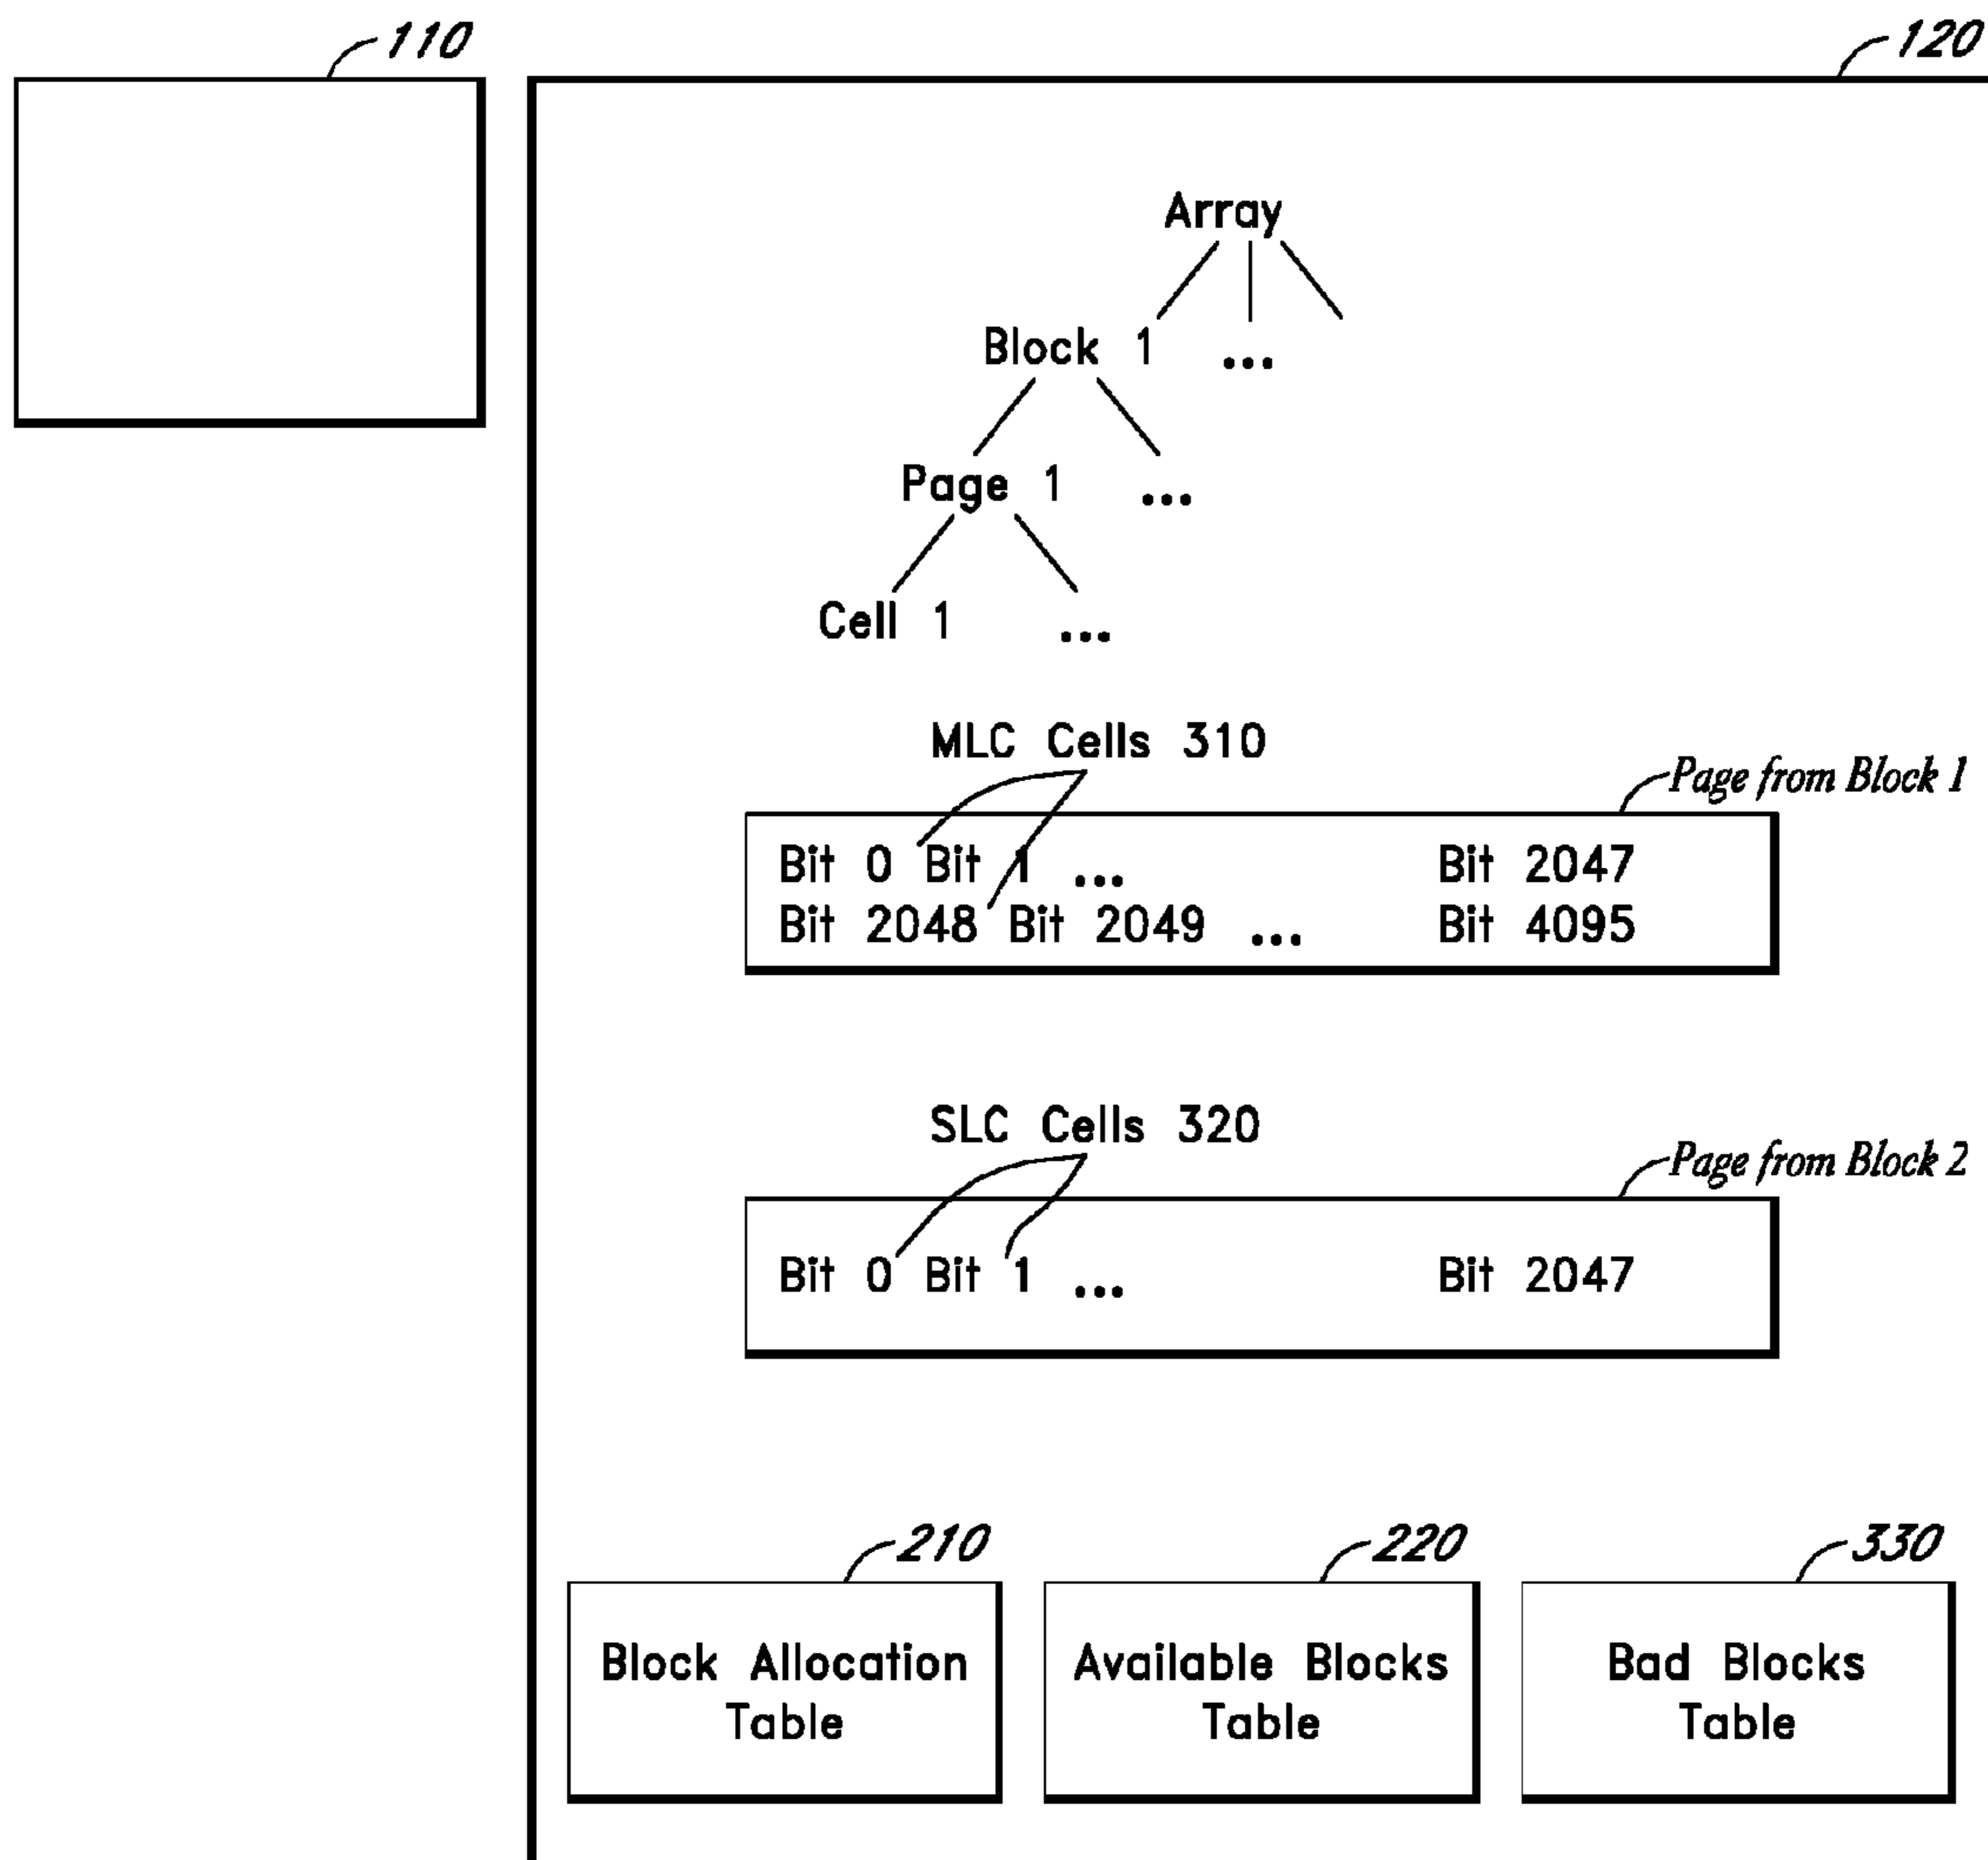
110

120

Array

Block 1 ...

Page 1 ...

Cell 1 ...

MLC Cells 310

Page from Block 1

Bit 0 Bit 1 ... Bit 2047
Bit 2048 Bit 2049 ... Bit 4095

SLC Cells 320

Page from Block 2

Bit 0 Bit 1 ... Bit 2047

210

220

330

Block Allocation Table

Available Blocks Table

Bad Blocks Table